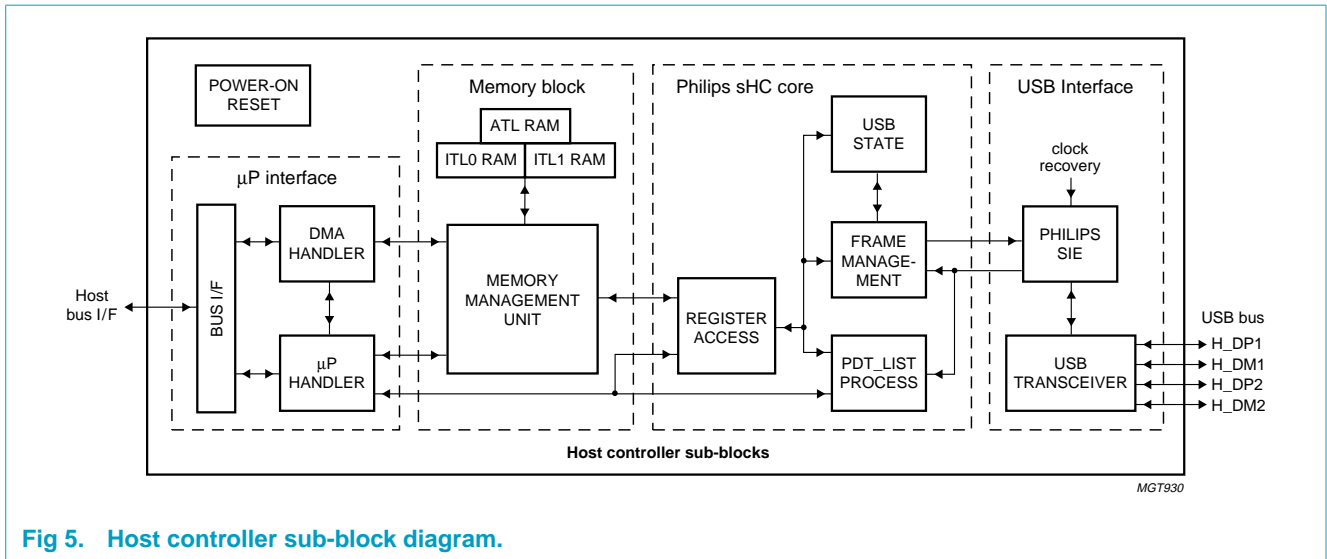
POWER-ON RESET

μP interface

BUS I/F

DMA HANDLER

μP HANDLER

Host bus I/F

Memory block

ATL RAM

ITL0 RAM

ITL1 RAM

MEMORY MANAGEMENT UNIT

Philips sHC core

USB STATE

FRAME MANAGEMENT

REGISTER ACCESS

PDT_LIST PROCESS

USB Interface

clock recovery

PHILIPS SIE

USB TRANSCEIVER

USB bus

H_DP1

H_DM1

H_DP2

H_DM2

Host controller sub-blocks

MGT930

Fig 5. Host controller sub-block diagram.